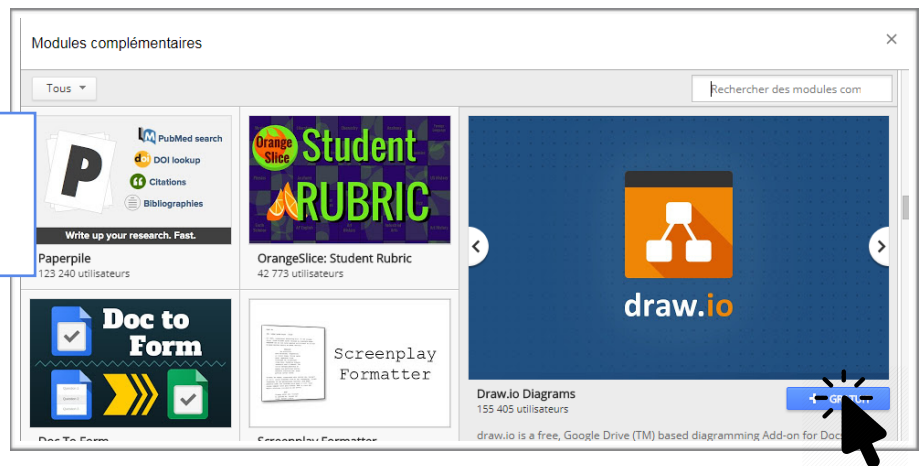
Modules complémentaires

×

Tous

Rechercher des modules com

P

PubMed search

DOI lookup

Citations

Bibliographies

Write up your research. Fast.

Paperpile
123 240 utilisateurs

Orange Slice Student RUBRIC

OrangeSlice: Student Rubric
42 773 utilisateurs

draw.io

Draw.io Diagrams
155 405 utilisateurs

+ GRATUIT

draw.io is a free, Google Drive (TM) based diagramming Add-on for Doc

Doc to Form

Doc To Form

Screenplay Formatter

Screenplay Formatter